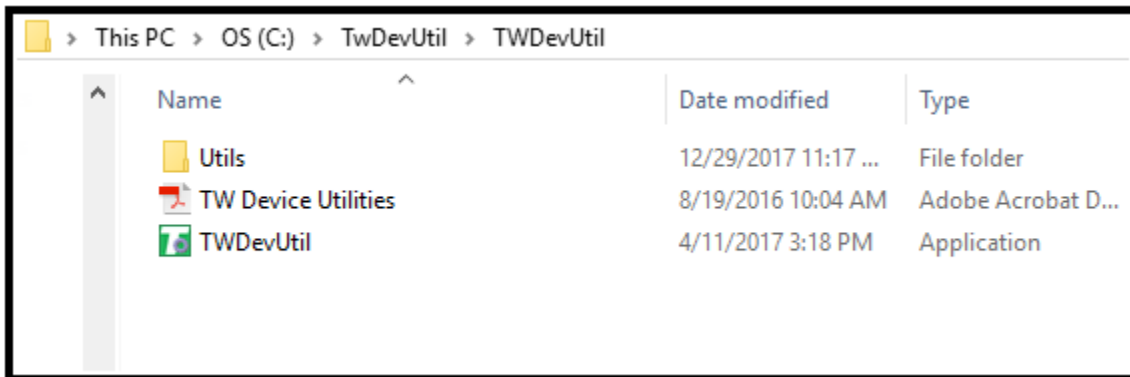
› This PC › OS (C:) › TwDevUtil › TWDevUtil

| Name | Date modified | Type |
|---|---|---|
| Utils | 12/29/2017 11:17 ... | File folder |
| TW Device Utilities | 8/19/2016 10:04 AM | Adobe Acrobat D... |
| TWDevUtil | 4/11/2017 3:18 PM | Application |